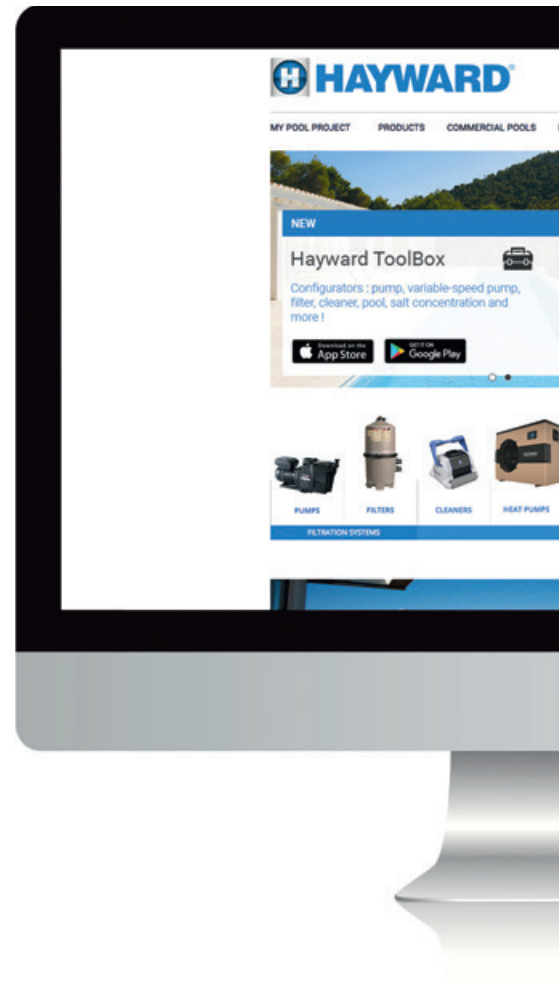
HAYWARD®

MY POOL PROJECT PRODUCTS COMMERCIAL POOLS

NEW

Hayward ToolBox

Configurators : pump, variable-speed pump, filter, cleaner, pool, salt concentration and more !

Download on the App Store

GET IT ON Google Play

PUMPS FILTERS CLEANERS HEAT PUMPS

FILTRATION SYSTEMS